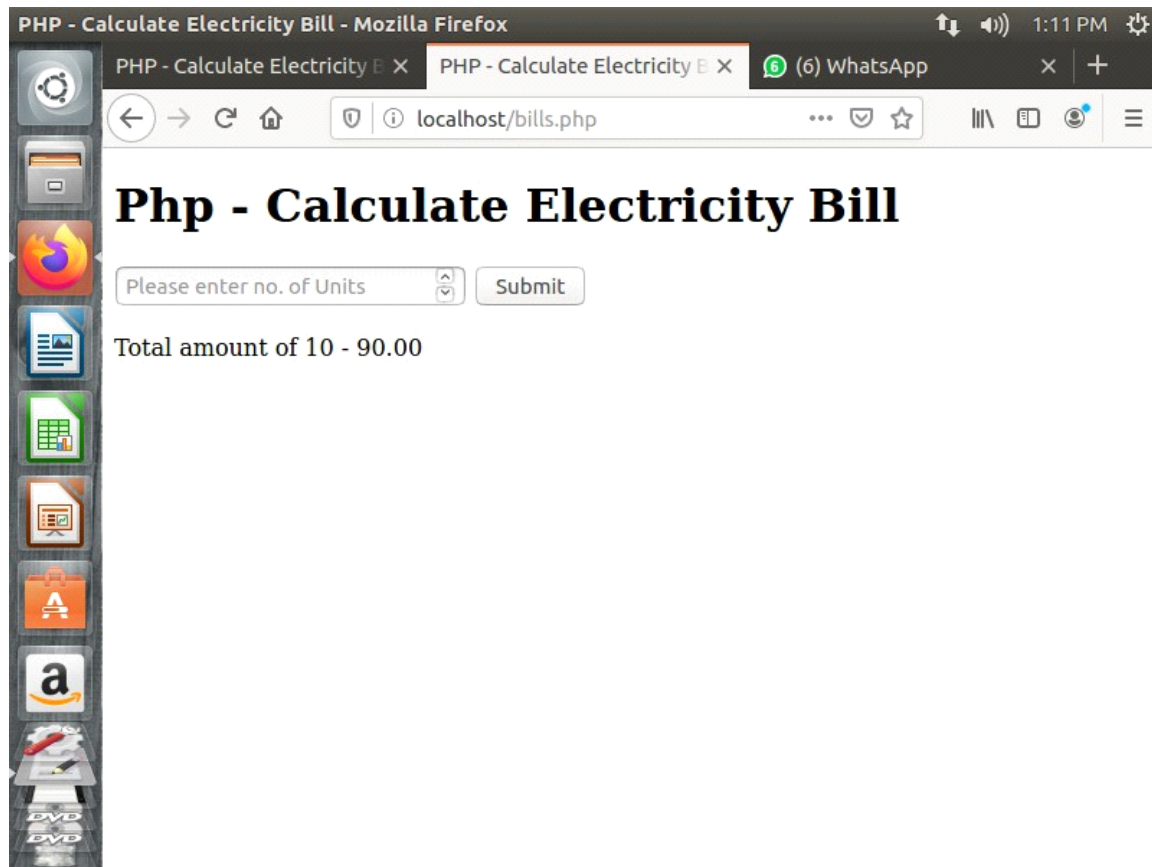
PHP - Calculate Electricity Bill - Mozilla Firefox

1:11 PM

PHP - Calculate Electricity B ×

PHP - Calculate Electricity B ×

6 (6) WhatsApp ×

+

localhost/bills.php

# Php - Calculate Electricity Bill

Please enter no. of Units

Submit

Total amount of 10 - 90.00

a

DVD

DVD